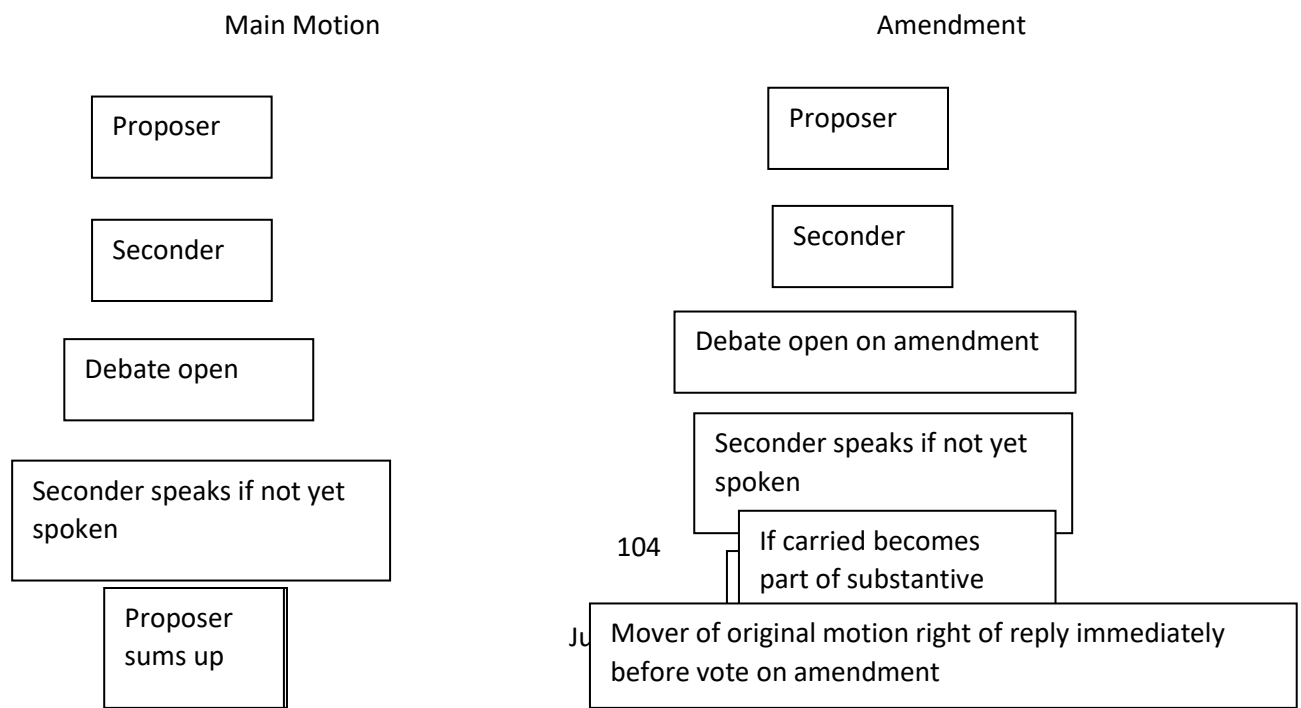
Main Motion

Proposer

Seconder

Debate open

Seconder speaks if not yet spoken

Proposer sums up

Amendment

Proposer

Seconder

Debate open on amendment

Seconder speaks if not yet spoken

104

If carried becomes part of substantive

Ju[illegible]

Mover of original motion right of reply immediately before vote on amendment